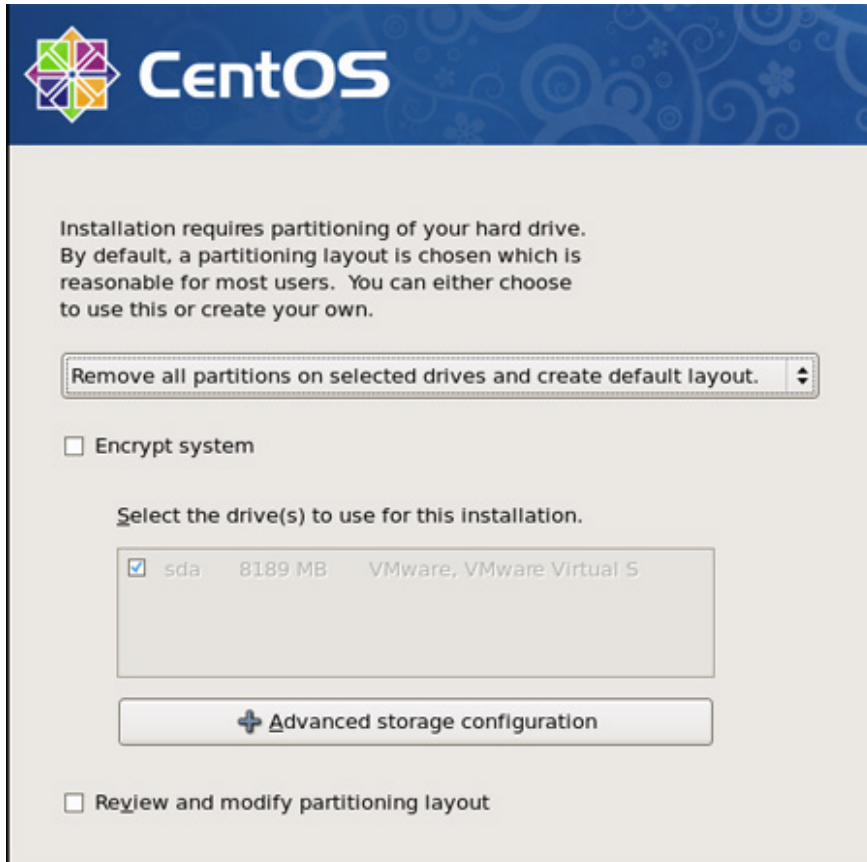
CentOS

Installation requires partitioning of your hard drive. By default, a partitioning layout is chosen which is reasonable for most users. You can either choose to use this or create your own.

Remove all partitions on selected drives and create default layout.

Encrypt system

Select the drive(s) to use for this installation.

sda 8189 MB VMware, VMware Virtual S

Advanced storage configuration

Review and modify partitioning layout